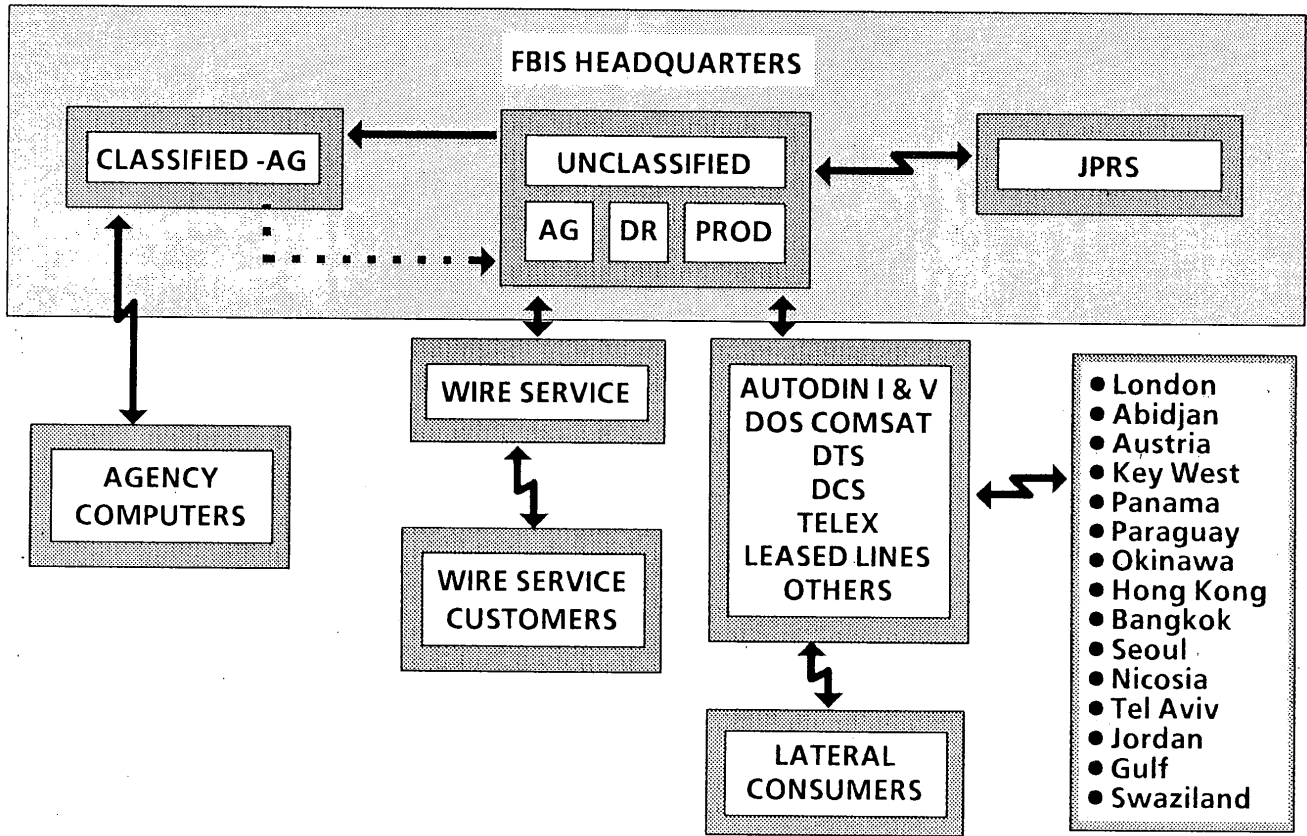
FBIS HEADQUARTERS

CLASSIFIED -AG

UNCLASSIFIED

AG DR PROD

JPRS

AGENCY COMPUTERS

WIRE SERVICE

WIRE SERVICE CUSTOMERS

AUTODIN I & V
DOS COMSAT
DTS
DCS
TELEX
LEASED LINES
OTHERS

LATERAL CONSUMERS

• London
• Abidjan
• Austria
• Key West
• Panama
• Paraguay
• Okinawa
• Hong Kong
• Bangkok
• Seoul
• Nicosia
• Tel Aviv
• Jordan
• Gulf
• Swaziland